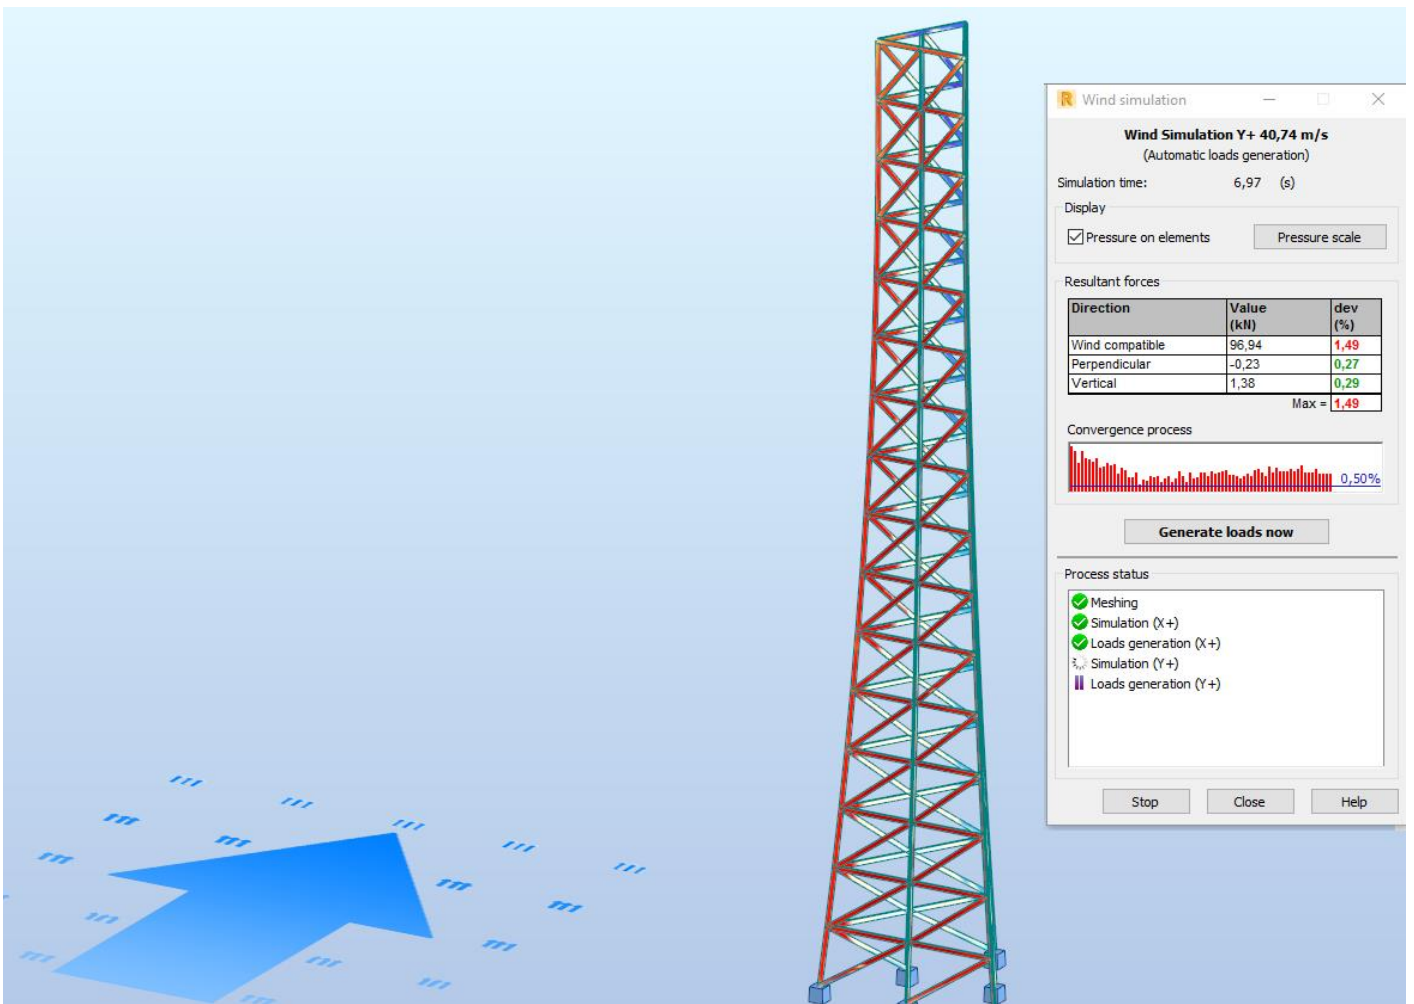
Wind simulation

Wind Simulation Y+ 40,74 m/s
(Automatic loads generation)

Simulation time: 6,97 (s)

Display
Pressure on elements
Pressure scale

Resultant forces

| Direction | Value (kN) | dev (%) |
|---|---|---|
| Wind compatible | 96,94 | 1,49 |
| Perpendicular | -0,23 | 0,27 |
| Vertical | 1,38 | 0,29 |
| | Max = | 1,49 |

Convergence process
0,50%

Generate loads now

Process status
Meshing
Simulation (X+)
Loads generation (X+)
Simulation (Y+)
Loads generation (Y+)

Stop
Close
Help